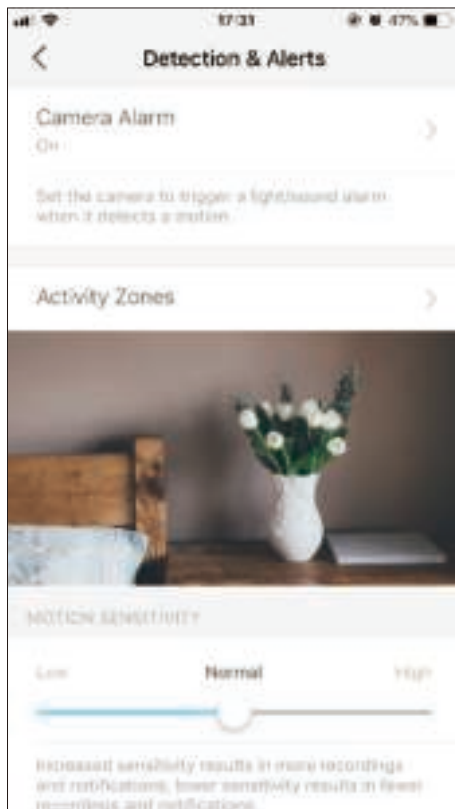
17:31

47%

Detection & Alerts

Camera Alarm

On

Set the camera to trigger a light/sound alarm when it detects a motion.

Activity Zones

MOTION SENSITIVITY

Low

Normal

High

Increased sensitivity results in more recordings and notifications, lower sensitivity results in fewer recordings and notifications.